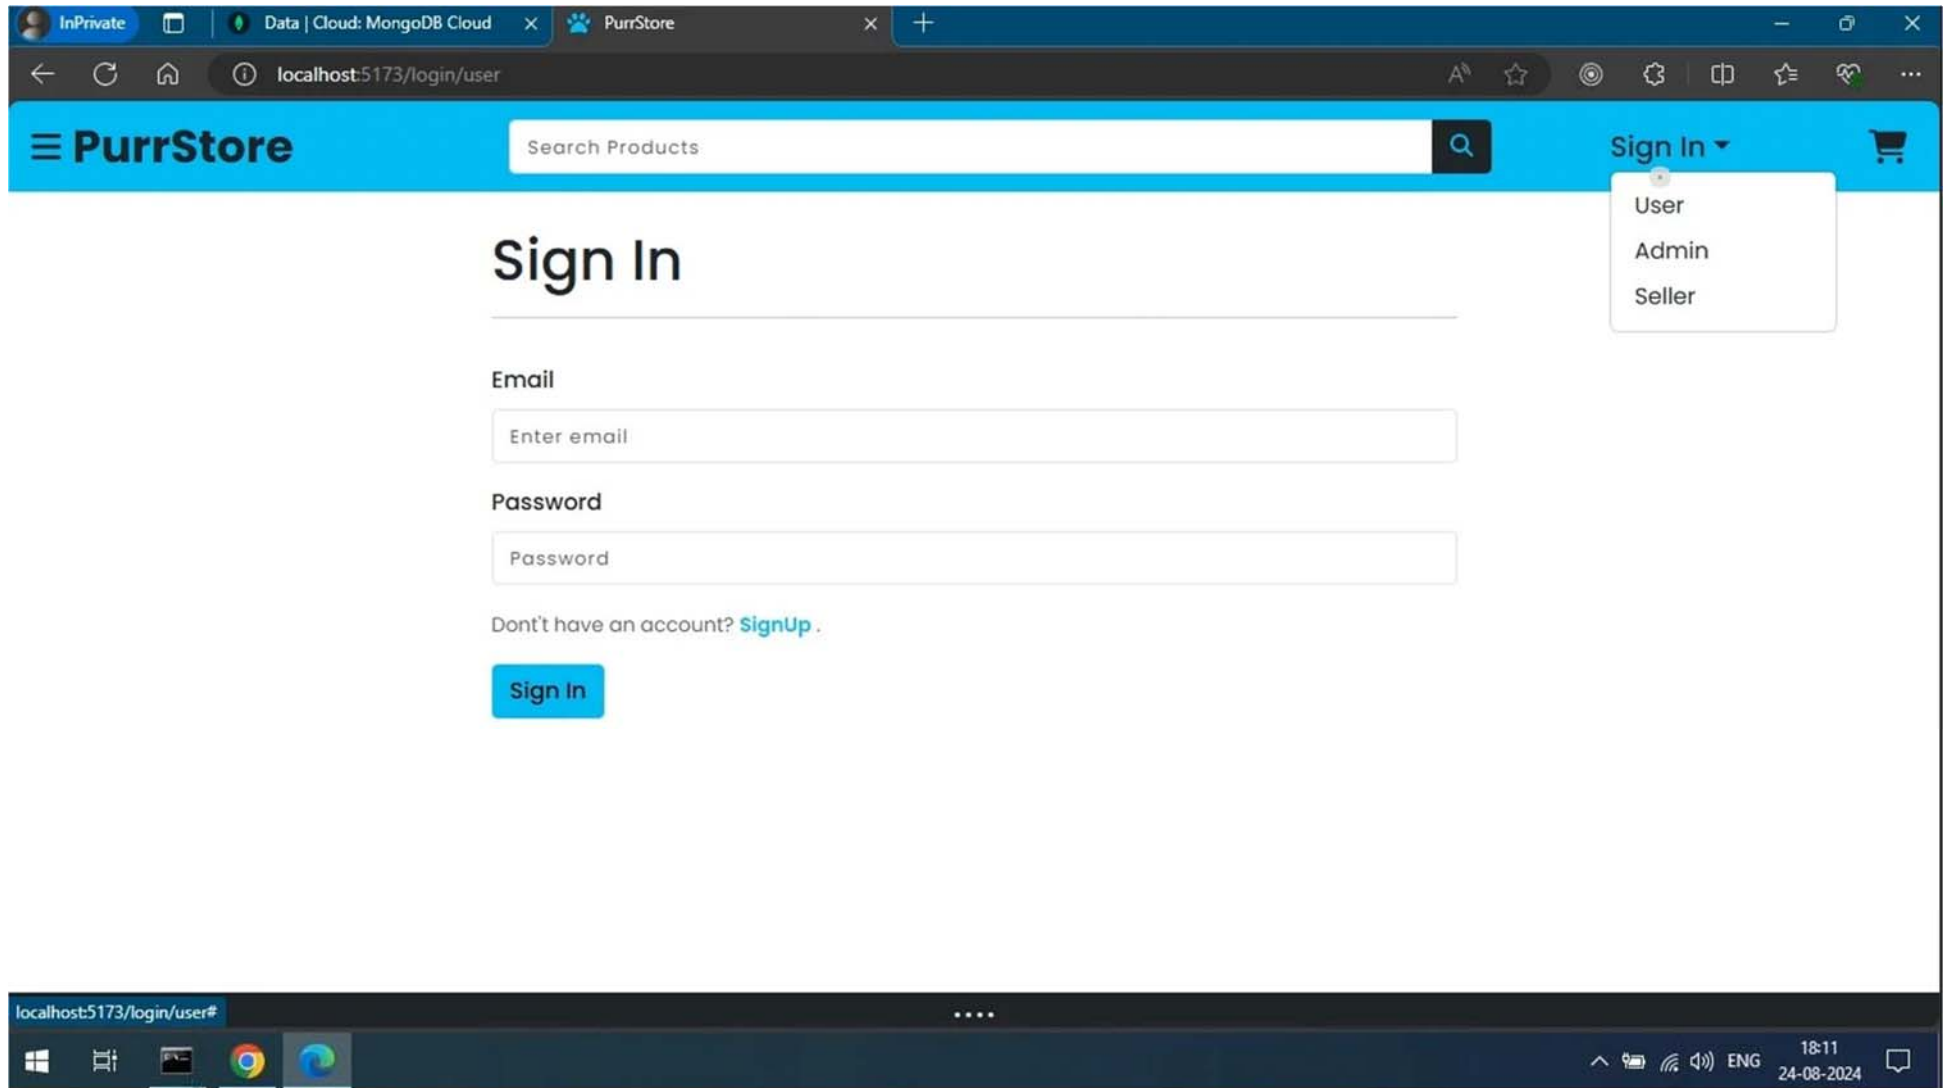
InPrivate
Data | Cloud: MongoDB Cloud
PurrStore
localhost:5173/login/user

PurrStore
Search Products
Sign In
User
Admin
Seller

Sign In

Email
Enter email
Password
Password
Don't have an account? SignUp .
Sign In

localhost:5173/login/user#
ENG
18:11
24-08-2024